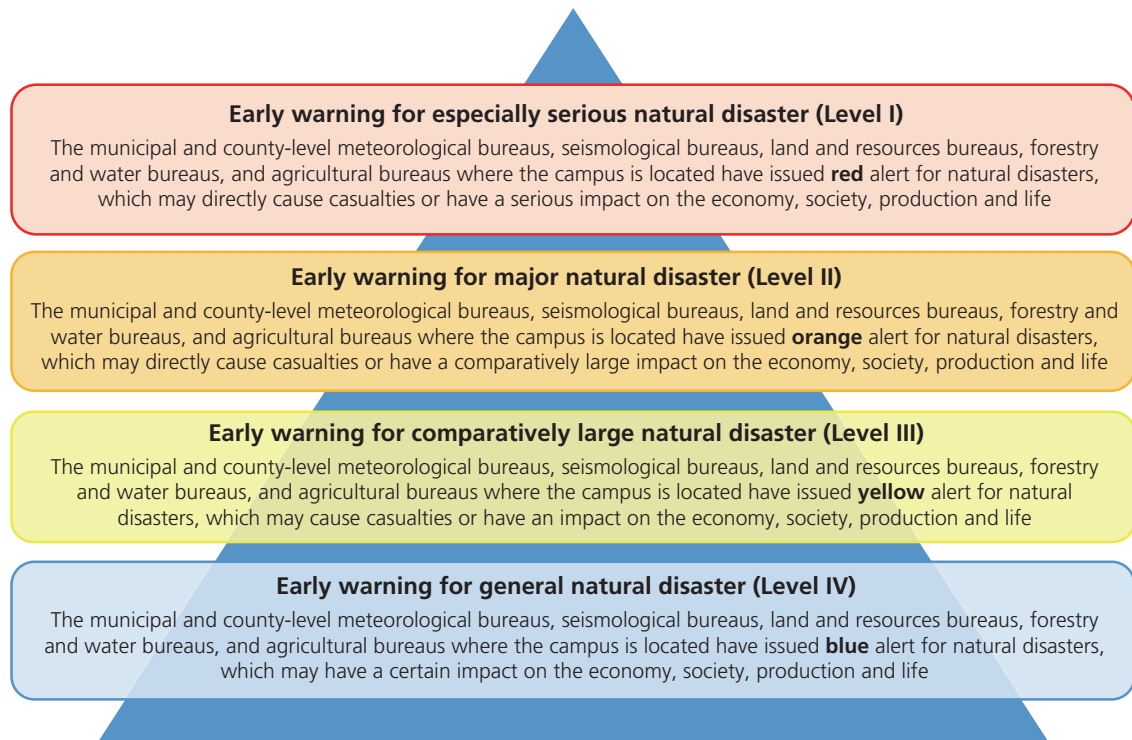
Early warning for especially serious natural disaster (Level I)

The municipal and county-level meteorological bureaus, seismological bureaus, land and resources bureaus, forestry and water bureaus, and agricultural bureaus where the campus is located have issued **red** alert for natural disasters, which may directly cause casualties or have a serious impact on the economy, society, production and life

Early warning for major natural disaster (Level II)

The municipal and county-level meteorological bureaus, seismological bureaus, land and resources bureaus, forestry and water bureaus, and agricultural bureaus where the campus is located have issued **orange** alert for natural disasters, which may directly cause casualties or have a comparatively large impact on the economy, society, production and life

Early warning for comparatively large natural disaster (Level III)

The municipal and county-level meteorological bureaus, seismological bureaus, land and resources bureaus, forestry and water bureaus, and agricultural bureaus where the campus is located have issued **yellow** alert for natural disasters, which may cause casualties or have an impact on the economy, society, production and life

Early warning for general natural disaster (Level IV)

The municipal and county-level meteorological bureaus, seismological bureaus, land and resources bureaus, forestry and water bureaus, and agricultural bureaus where the campus is located have issued **blue** alert for natural disasters, which may have a certain impact on the economy, society, production and life